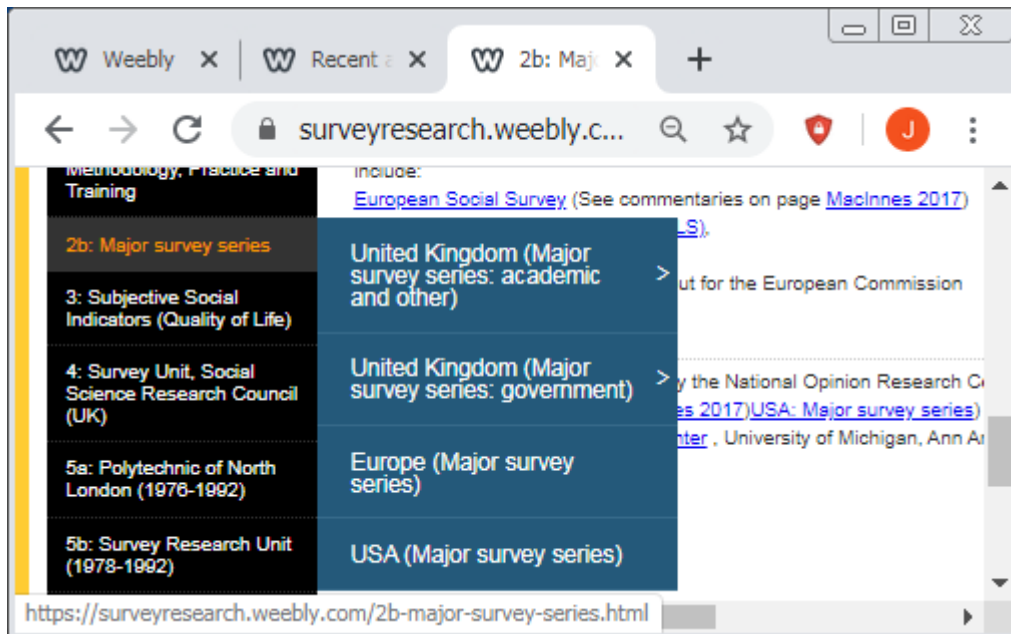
Weebly ×
Recent a ×
2b: Maj ×
+

surveyresearch.weebly.c...

J

Methodology, Practice and Training

2b: Major survey series

3: Subjective Social Indicators (Quality of Life)

4: Survey Unit, Social Science Research Council (UK)

5a: Polytechnic of North London (1976-1992)

5b: Survey Research Unit (1978-1992)

include:

European Social Survey (See commentaries on page MacInnes 2017)

LS),

ut for the European Commission

y the National Opinion Research C

es 2017)USA: Major survey series)

nter , University of Michigan, Ann A

United Kingdom (Major survey series: academic and other) >

United Kingdom (Major survey series: government) >

Europe (Major survey series)

USA (Major survey series)

https://surveyresearch.weebly.com/2b-major-survey-series.html